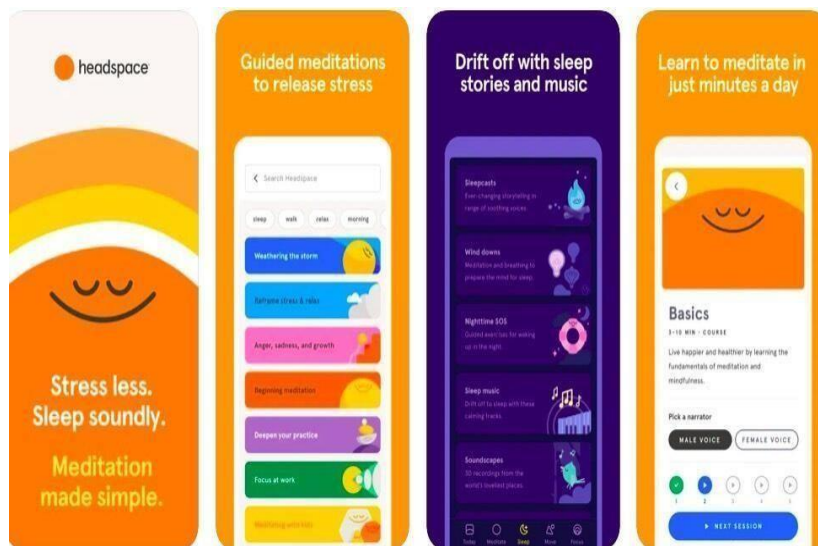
headspace

Stress less. Sleep soundly.

Meditation made simple.

Guided meditations to release stress

Search Headspace

sleep walk relax morning

Weathering the storm

Reframe stress & relax

Anger, sadness, and growth

Beginning meditation

Deepen your practice

Focus at work

Meditating with kids

Drift off with sleep stories and music

Sleepcasts

Ever-changing storytelling in range of soothing voices

Wind downs

Meditation and breathing to prepare the mind for sleep

Nighttime SOS

Guided exercises for waking up in the night

Sleep music

Drift off to sleep with these calming tracks

Soundscapes

30 recordings from the world's loveliest places

Today Meditate Sleep Move Focus

Learn to meditate in just minutes a day

Basics

3-10 MIN · COURSE

Live happier and healthier by learning the fundamentals of meditation and mindfulness.

Pick a narrator

MALE VOICE FEMALE VOICE

1 2 3 4 5

NEXT SESSION